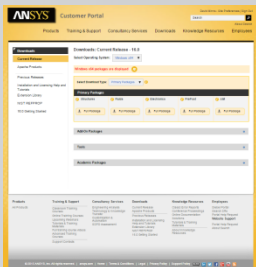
ANSYS Customer Portal

Products | Training & Support | Consultancy Services | Downloads | Knowledge Resources | Employees

Downloads

Current Release

Downloads: Current Release - 16.0

Select Operating System: Windows x64

Windows x64 packages are displayed.

Select Download Type: Primary Packages

Primary Packages

Windows | Media | Electronics | FlexPod | LAB

Add-On Packages

Tools

Academic Packages

Products

Training & Support

Consultancy Services

Downloads

Knowledge Resources

Employees

© 2015 ANSYS, Inc. All rights reserved.